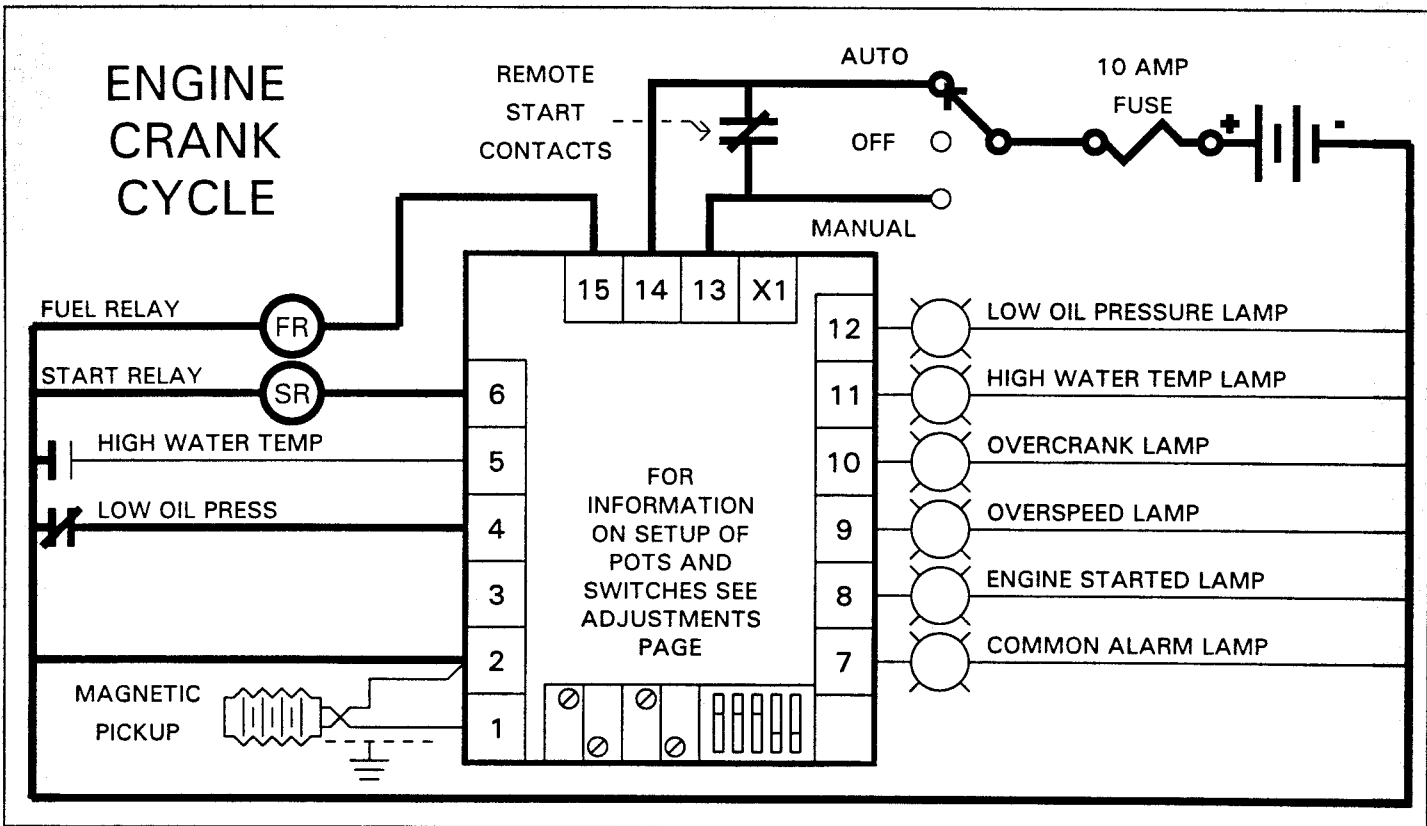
ENGINE CRANK CYCLE

REMOTE START CONTACTS

AUTO

OFF

MANUAL

10 AMP FUSE

+

-

15 14 13 X1

FUEL RELAY

FR

START RELAY

SR

HIGH WATER TEMP

LOW OIL PRESS

MAGNETIC PICKUP

6
5
4
3
2
1

FOR INFORMATION ON SETUP OF POTS AND SWITCHES SEE ADJUSTMENTS PAGE

12
11
10
9
8
7

LOW OIL PRESSURE LAMP

HIGH WATER TEMP LAMP

OVERCRANK LAMP

OVERSPEED LAMP

ENGINE STARTED LAMP

COMMON ALARM LAMP